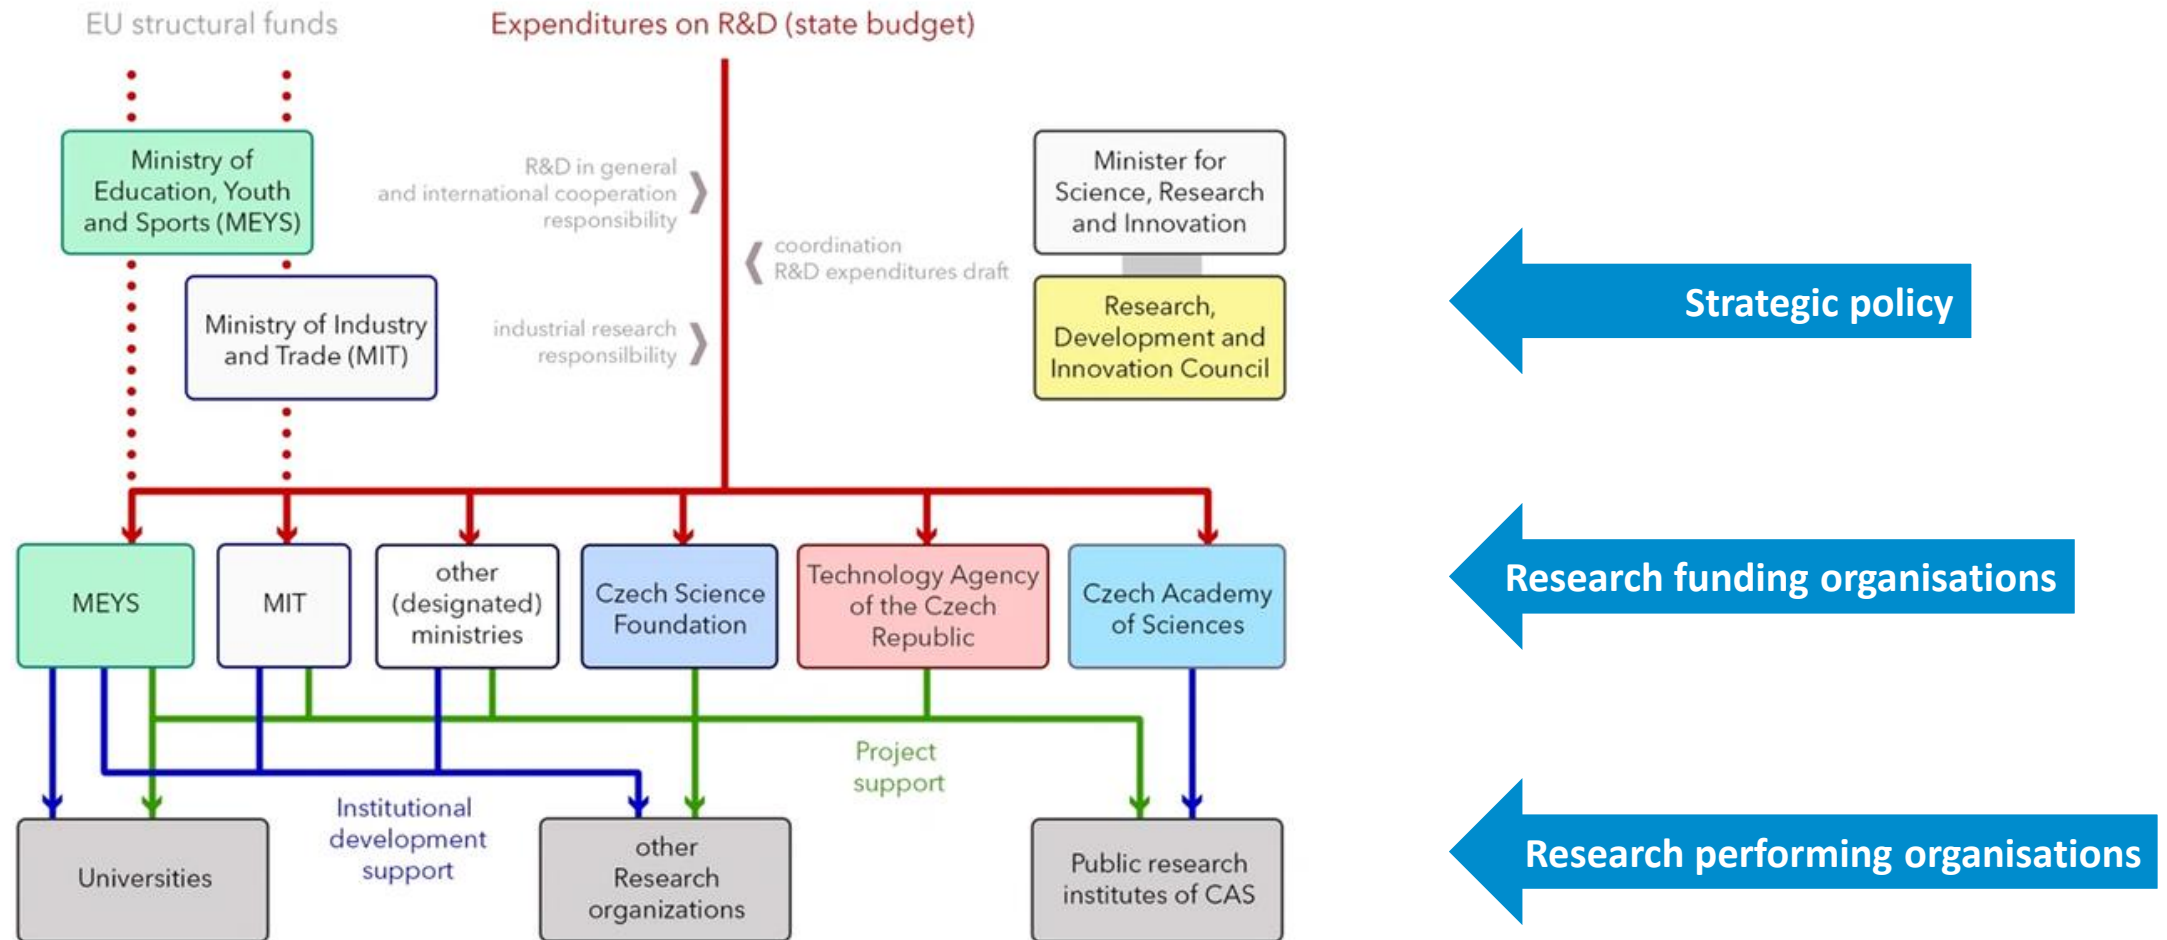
EU structural funds

Expenditures on R&D (state budget)

Ministry of Education, Youth and Sports (MEYS)

R&D in general and international cooperation responsibility

Ministry of Industry and Trade (MIT)

industrial research responsilbility

coordination R&D expenditures draft

Minister for Science, Research and Innovation

Research, Development and Innovation Council

Strategic policy

MEYS

MIT

other (designated) ministries

Czech Science Foundation

Technology Agency of the Czech Republic

Czech Academy of Sciences

Research funding organisations

Project support

Institutional development support

Universities

other Research organizations

Public research institutes of CAS

Research performing organisations